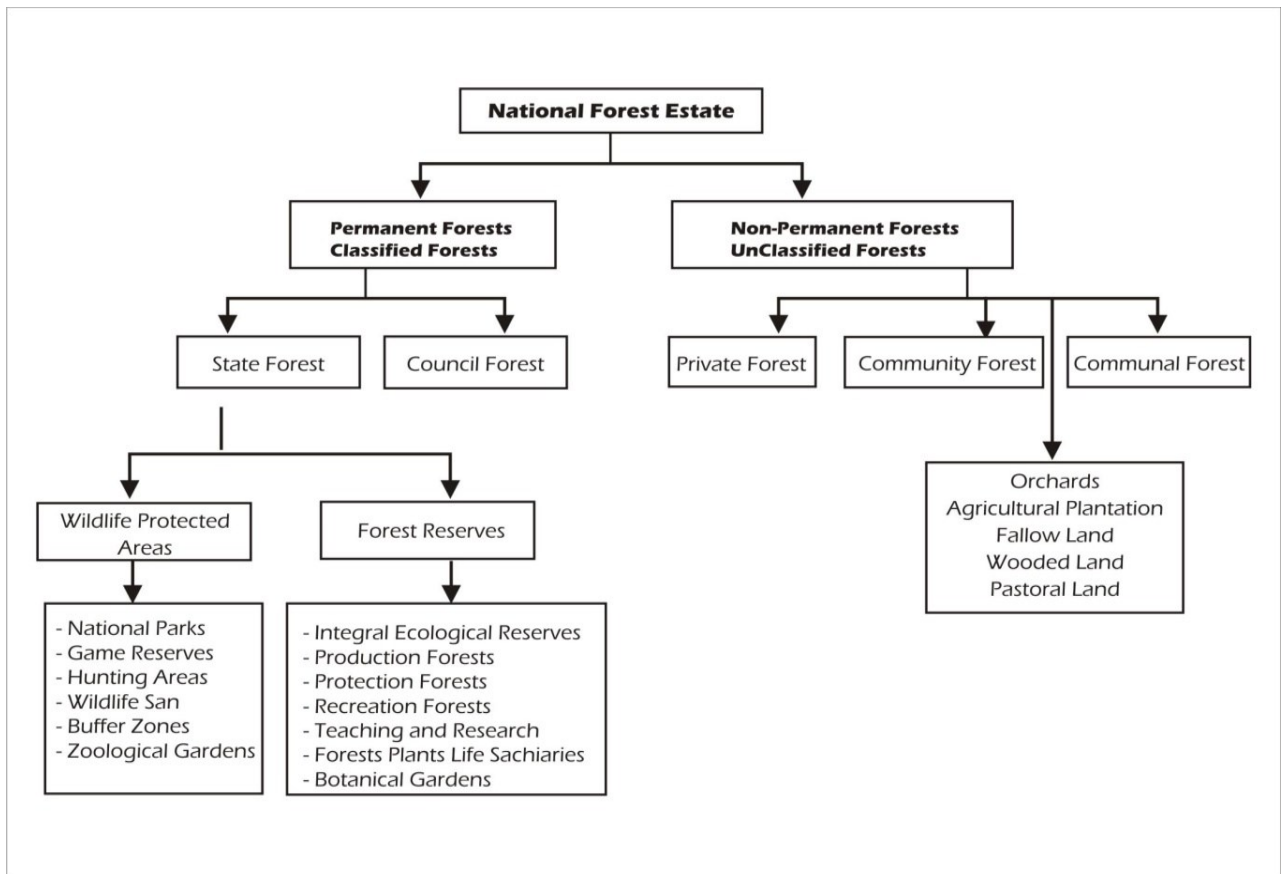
National Forest Estate

Permanent Forests
Classified Forests

Non-Permanent Forests
UnClassified Forests

State Forest

Council Forest

Private Forest

Community Forest

Communal Forest

Wildlife Protected Areas

Forest Reserves

Orchards
Agricultural Plantation
Fallow Land
Wooded Land
Pastoral Land

- National Parks
- Game Reserves
- Hunting Areas
- Wildlife San
- Buffer Zones
- Zoological Gardens

- Integral Ecological Reserves
- Production Forests
- Protection Forests
- Recreation Forests
- Teaching and Research
- Forests Plants Life Sachiaries
- Botanical Gardens